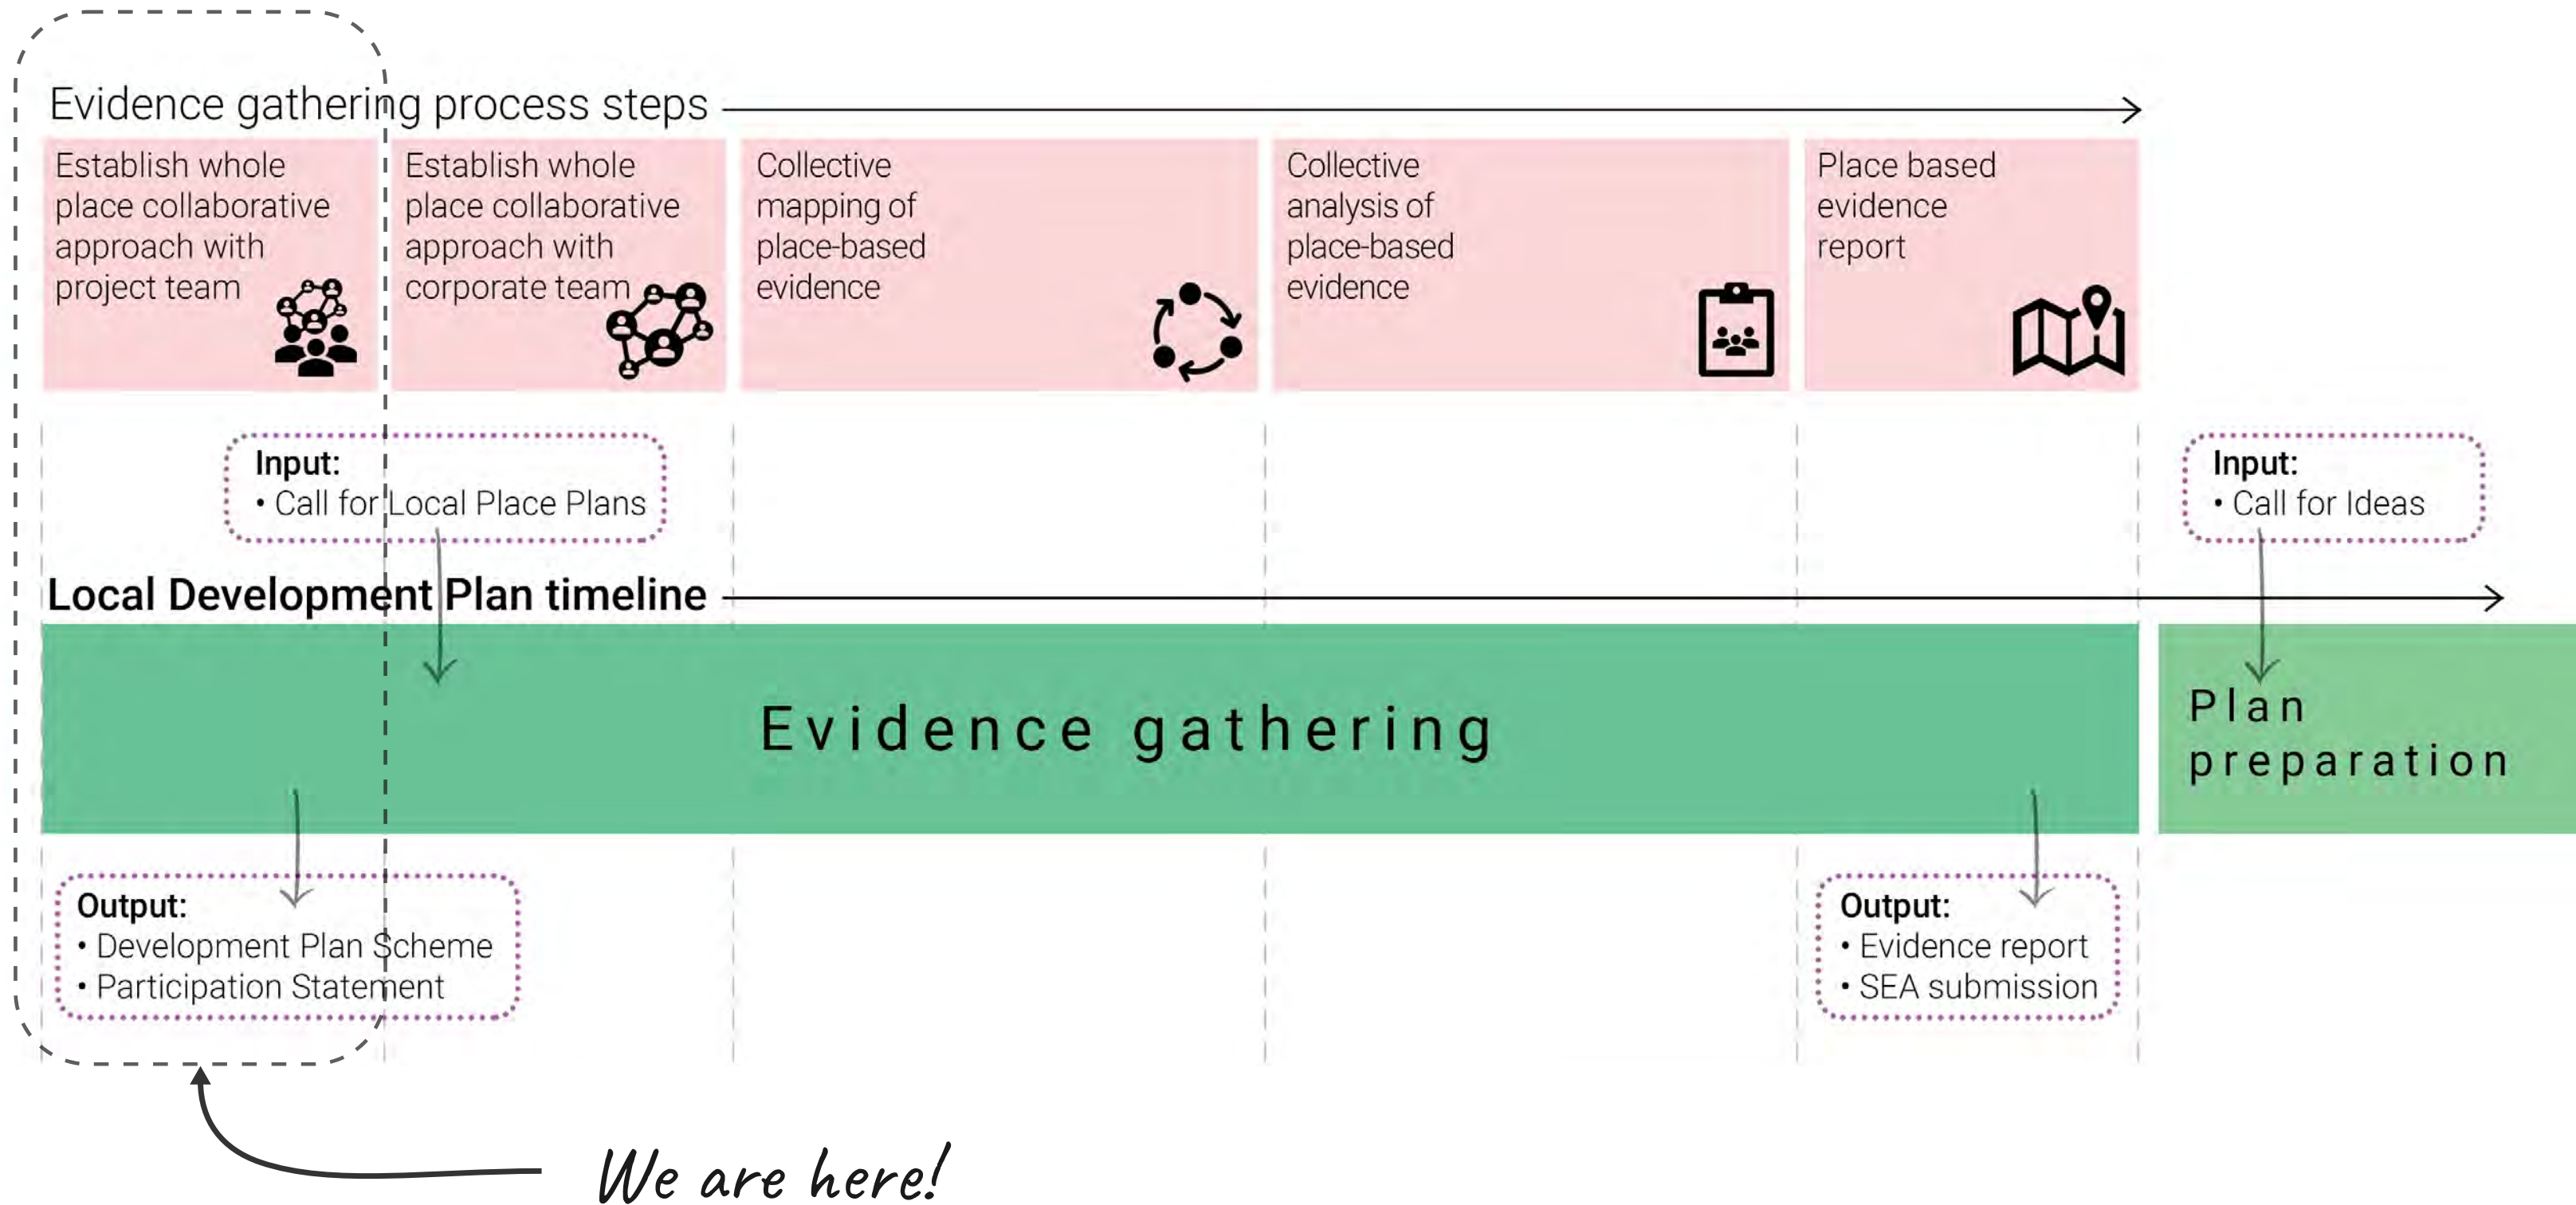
Evidence gathering process steps

Establish whole place collaborative approach with project team

Establish whole place collaborative approach with corporate team

Collective mapping of place-based evidence

Collective analysis of place-based evidence

Place based evidence report

Input:
• Call for Local Place Plans

Input:
• Call for Ideas

Local Development Plan timeline

Evidence gathering

Plan preparation

Output:
• Development Plan Scheme
• Participation Statement

Output:
• Evidence report
• SEA submission

We are here!